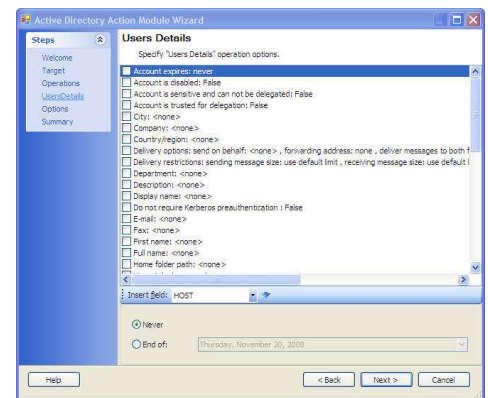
Active Directory Action Module Wizard

Steps

Welcome
Target
Operations
UsersDetails
Options
Summary

Users Details

Specify "Users Details" operation options.

Account expires: never
Account is disabled: False
Account is sensitive and can not be delegated: False
Account is trusted for delegation: False
City: <none>
Company: <none>
Country/region: <none>
Delivery options: send on behalf: <none> , forwarding address: none , deliver messages to both f
Delivery restrictions: sending message size: use default limit , receiving message size: use default l
Department: <none>
Description: <none>
Display name: <none>
Do not require Kerberos preauthentication : False
E-mail: <none>
Fax: <none>
First name: <none>
Full name: <none>
Home folder path: <none>

Insert field: HOST

Never
End of: Thursday, November 20, 2008

Help
< Back
Next >
Cancel